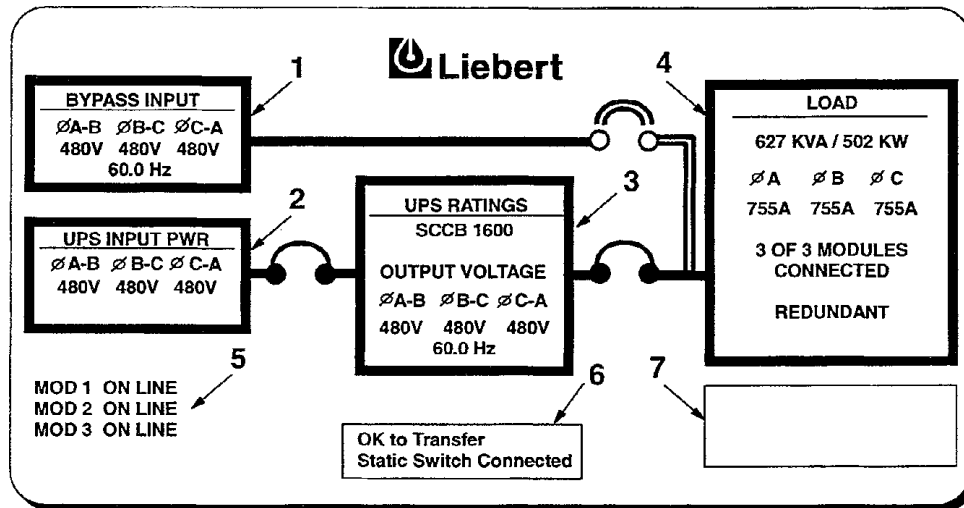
Liebert

1

BYPASS INPUT
ØA-B ØB-C ØC-A
480V 480V 480V
60.0 Hz

4

LOAD
627 KVA / 502 KW
ØA ØB ØC
755A 755A 755A
3 OF 3 MODULES CONNECTED
REDUNDANT

2

UPS INPUT PWR
ØA-B ØB-C ØC-A
480V 480V 480V

3

UPS RATINGS
SCCB 1600
OUTPUT VOLTAGE
ØA-B ØB-C ØC-A
480V 480V 480V
60.0 Hz

5

MOD 1 ON LINE
MOD 2 ON LINE
MOD 3 ON LINE

6

OK to Transfer
Static Switch Connected

7